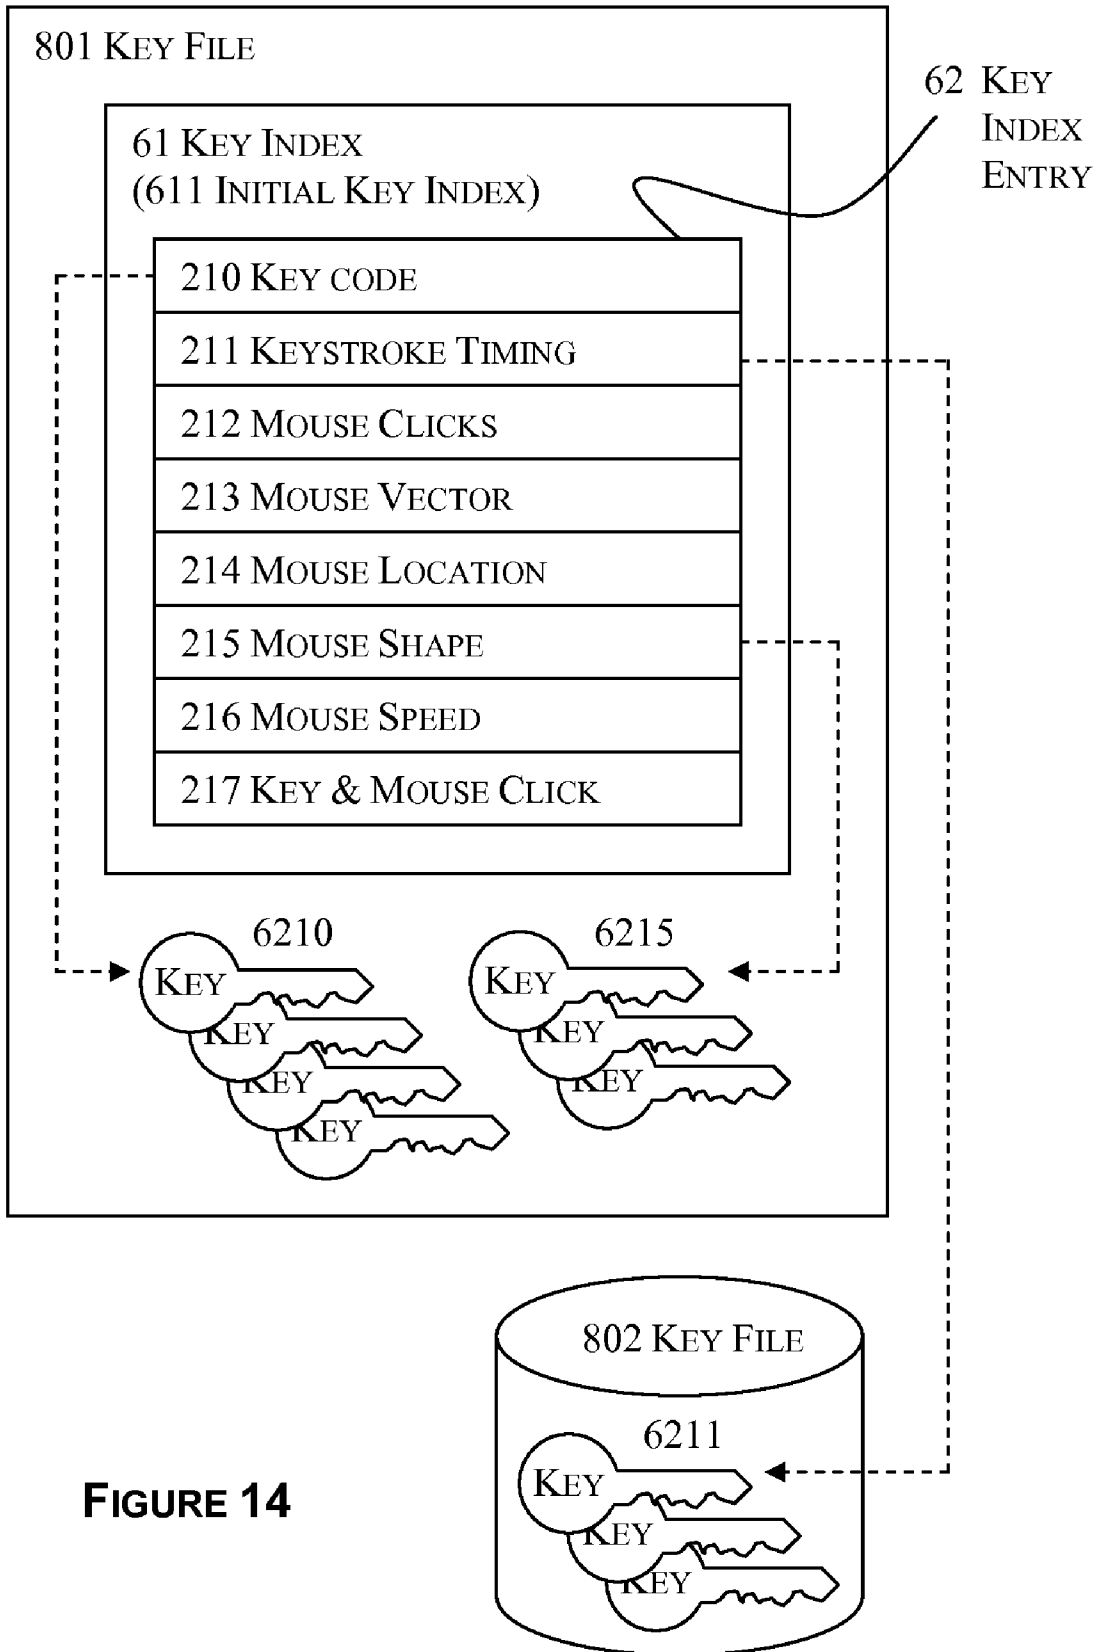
801 KEY FILE

62 KEY INDEX ENTRY

61 KEY INDEX
(611 INITIAL KEY INDEX)

210 KEY CODE
211 KEYSTROKE TIMING
212 MOUSE CLICKS
213 MOUSE VECTOR
214 MOUSE LOCATION
215 MOUSE SHAPE
216 MOUSE SPEED
217 KEY & MOUSE CLICK

6210
KEY
KEY
KEY
KEY

6215
KEY
KEY
KEY

802 KEY FILE

6211
KEY
KEY
KEY

FIGURE 14